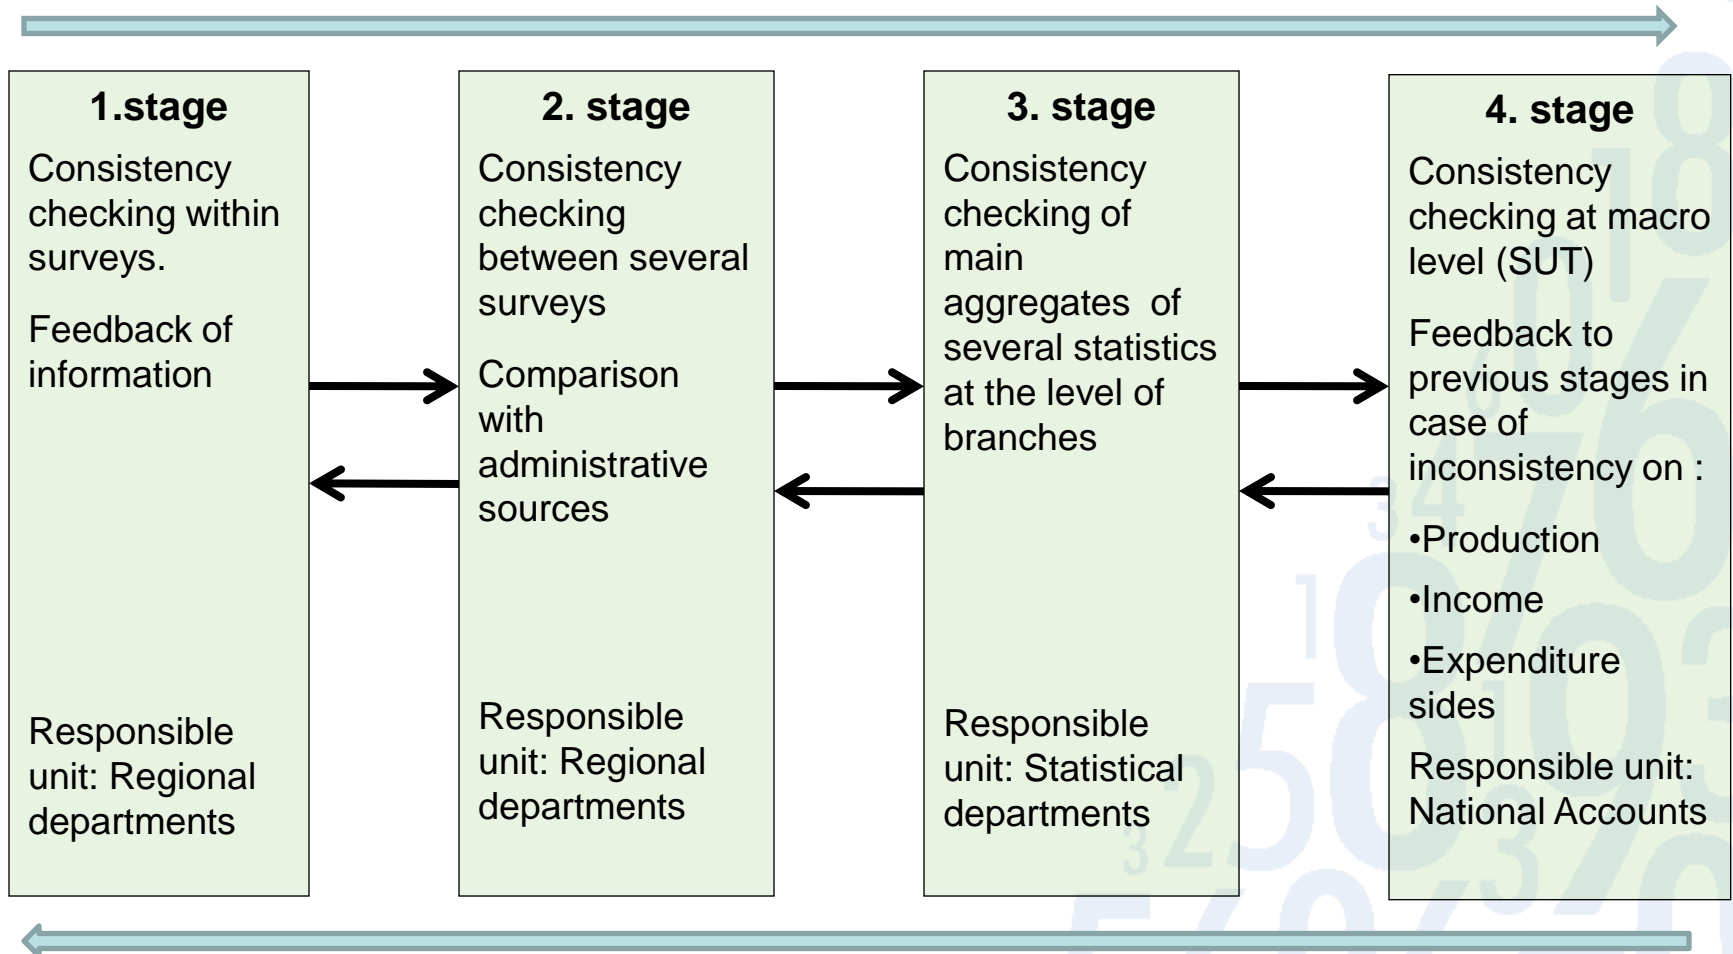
1.stage

Consistency checking within surveys.

Feedback of information

Responsible unit: Regional departments

2. stage

Consistency checking between several surveys

Comparison with administrative sources

Responsible unit: Regional departments

3. stage

Consistency checking of main aggregates of several statistics at the level of branches

Responsible unit: Statistical departments

4. stage

Consistency checking at macro level (SUT)

Feedback to previous stages in case of inconsistency on :

•Production

•Income

•Expenditure sides

Responsible unit: National Accounts